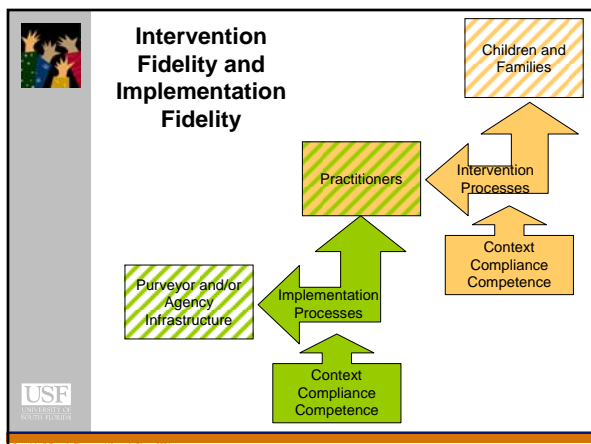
Intervention Fidelity and Implementation Fidelity

Children and Families

Practitioners

Intervention Processes

Context Compliance Competence

Purveyor and/or Agency Infrastructure

Implementation Processes

Context Compliance Competence

USF
UNIVERSITY OF SOUTH FLORIDA

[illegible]